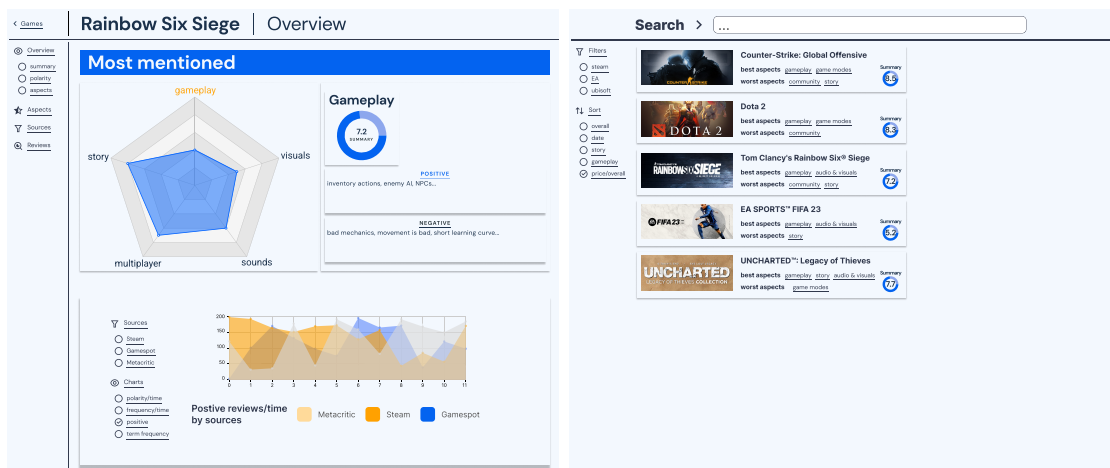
< Games

Rainbow Six Siege | Overview

Overview
summary
polarity
aspects

Aspects

Sources

Reviews

Most mentioned

gameplay
visuals
sounds
multiplayer
story

Gameplay

7.2
SUMMARY

POSITIVE
inventory actions, enemy AI, NPCs...

NEGATIVE
bad mechanics, movement is bad, short learning curve...

Sources
Steam
Gamespot
Metacritic

Charts
polarity/time
frequency/time
positive
term frequency

200
150
100
50
0
0 1 2 3 4 5 6 7 8 9 10 11

Postive reviews/time by sources

Metacritic
Steam
Gamespot

Search > ...

Filters
steam
EA
ubisoft

Sort
overall
date
story
gameplay
price/overall

Counter-Strike: Global Offensive
best aspects gameplay game modes
worst aspects community story
Summary
8.5

Dota 2
best aspects gameplay game modes
worst aspects community
Summary
8.3

Tom Clancy's Rainbow Six® Siege
best aspects gameplay audio & visuals
worst aspects community story
Summary
7.2

EA SPORTS™ FIFA 23
best aspects gameplay audio & visuals
worst aspects story
Summary
5.2

UNCHARTED™: Legacy of Thieves
best aspects gameplay story audio & visuals
worst aspects game modes
Summary
7.7